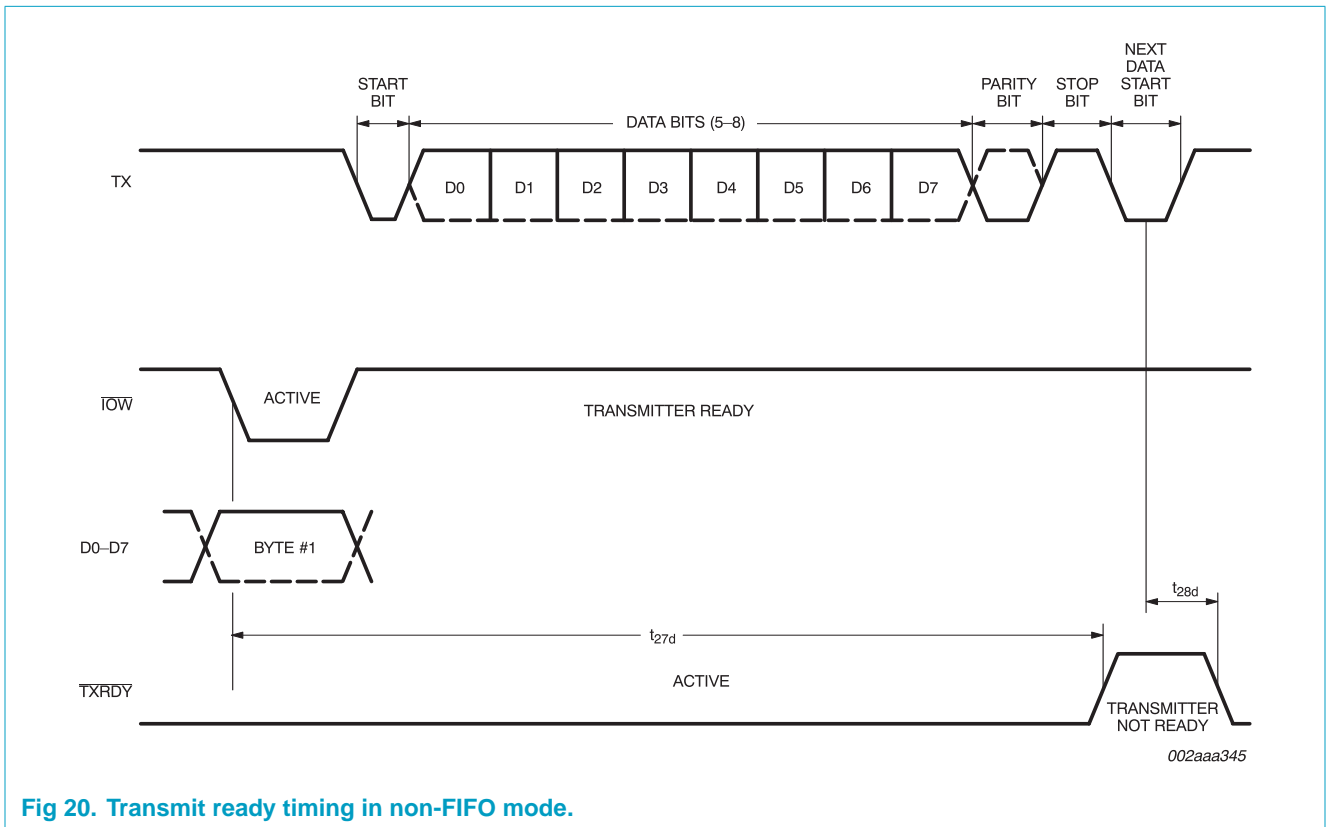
NEXT DATA START BIT

START BIT

PARITY BIT

STOP BIT

DATA BITS (5–8)

TX

D0 D1 D2 D3 D4 D5 D6 D7

$\overline{IOW}$

ACTIVE

TRANSMITTER READY

D0–D7

BYTE #1

$t_{28d}$

$t_{27d}$

$\overline{TXRDY}$

ACTIVE

TRANSMITTER NOT READY

002aaa345

Fig 20. Transmit ready timing in non-FIFO mode.